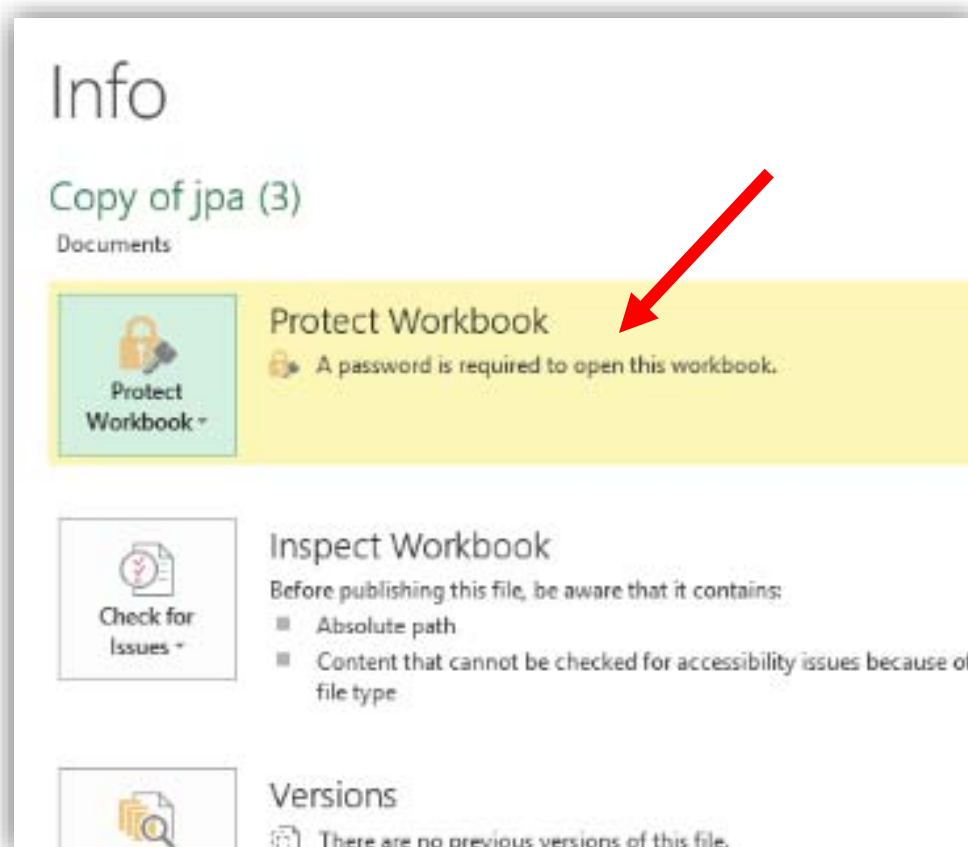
Info

Copy of jpa (3)

Documents

Protect Workbook

Protect Workbook

A password is required to open this workbook.

Check for Issues

Inspect Workbook

Before publishing this file, be aware that it contains:

- Absolute path
- Content that cannot be checked for accessibility issues because o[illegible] file type

Versions

There are no previous versions of this file.